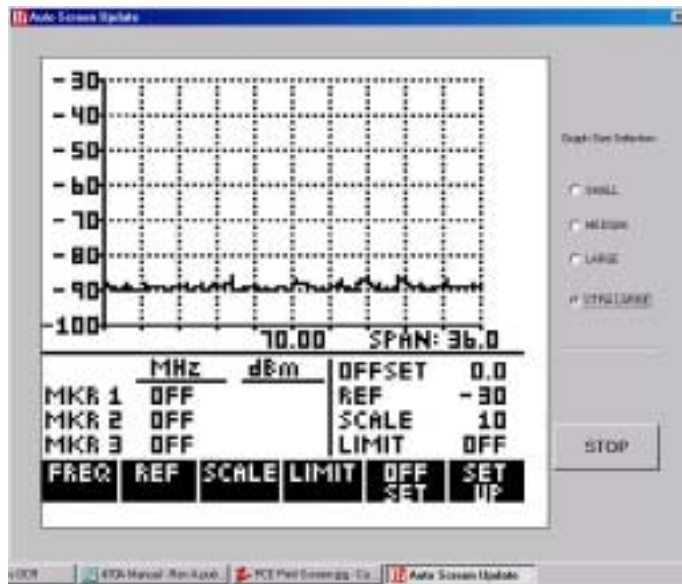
Auto Screen Update

-30
-40
-50
-60
-70
-80
-90
-100

70.00 SPAN: 36.0

MHz dBm
MKR 1 OFF
MKR 2 OFF
MKR 3 OFF

OFFSET 0.0
REF -30
SCALE 10
LIMIT OFF

FREQ
REF
SCALE
LIMIT
OFF SET
SET UP

Graph Size Selection
SMALL
MEDIUM
LARGE
XTRA LARGE

STOP

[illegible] 470A Manual - Ron Ayub | PCE Pied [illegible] - Co... | Auto Screen Update